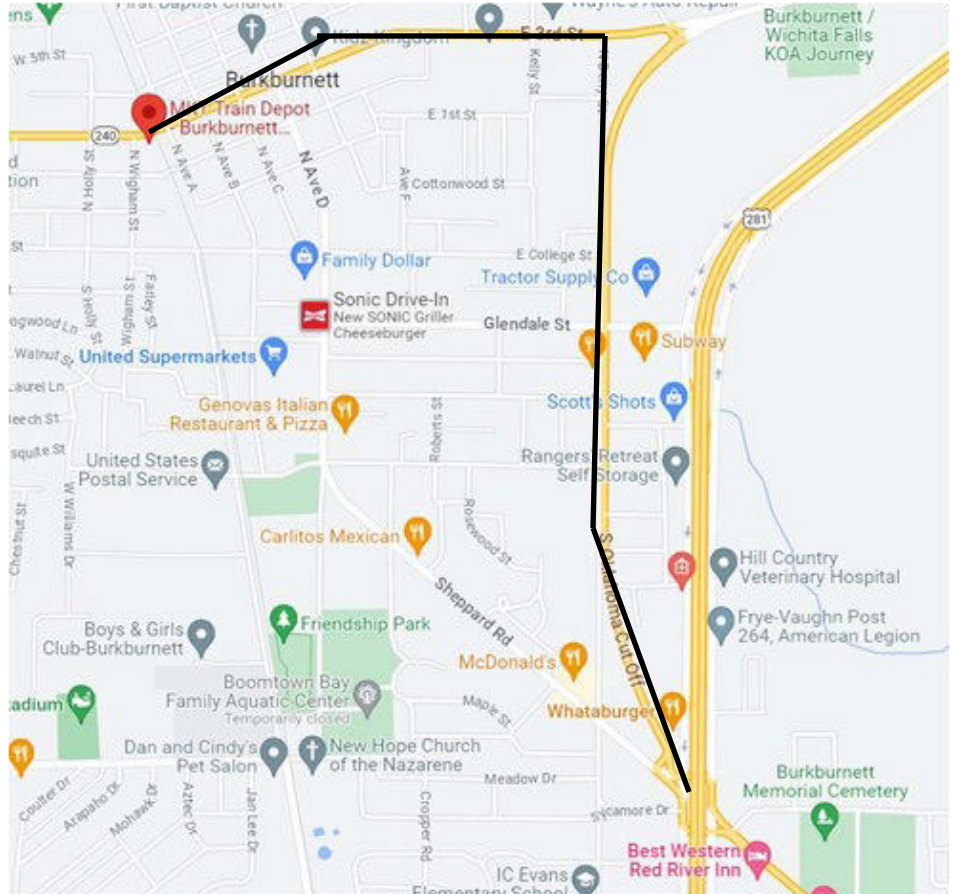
ens
First Baptist Church
Kidz Kingdom
Wayne's Auto Repair
E 3rd St
Burkburnett / Wichita Falls KOA Journey
W 5th St
Burkburnett
MKT Train Depot - Burkburnett...
240
E 1st St
N Holly St
N Wigham St
N Ave A
N Ave B
N Ave C
N Ave D
Kelly St
Ave F
E Cottonwood St
281
Family Dollar
E College St
Tractor Supply Co
Sonic Drive-In
New SONIC Griller Cheeseburger
Glendale St
Subway
United Supermarkets
S Holly St
S Wigham St
Fairley St
Genovas Italian Restaurant & Pizza
Scott's Shots
Roberts St
United States Postal Service
Rangers Retreat Self Storage
W Williams Dr
Rosewood St
Carlitos Mexican
Hill Country Veterinary Hospital
Sheppard Rd
S Oklahoma Cut Off
Friendship Park
Frye-Vaughn Post 264, American Legion
Boys & Girls Club-Burkburnett
McDonald's
Boomtown Bay Family Aquatic Center
Temporarily closed
Maple St
Whataburger
adium
Dan and Cindy's Pet Salon
New Hope Church of the Nazarene
Meadow Dr
Burkburnett Memorial Cemetery
Coulter Dr
Arapaho Dr
Mohawk Dr
Aztec Dr
Jan Lee Dr
Cropper Rd
Sycamore Dr
Best Western Red River Inn
IC Evans Elementary School
Walnut St
Laurel Ln
Beech St
Mesquite St
Chestnut St
Dogwood Ln